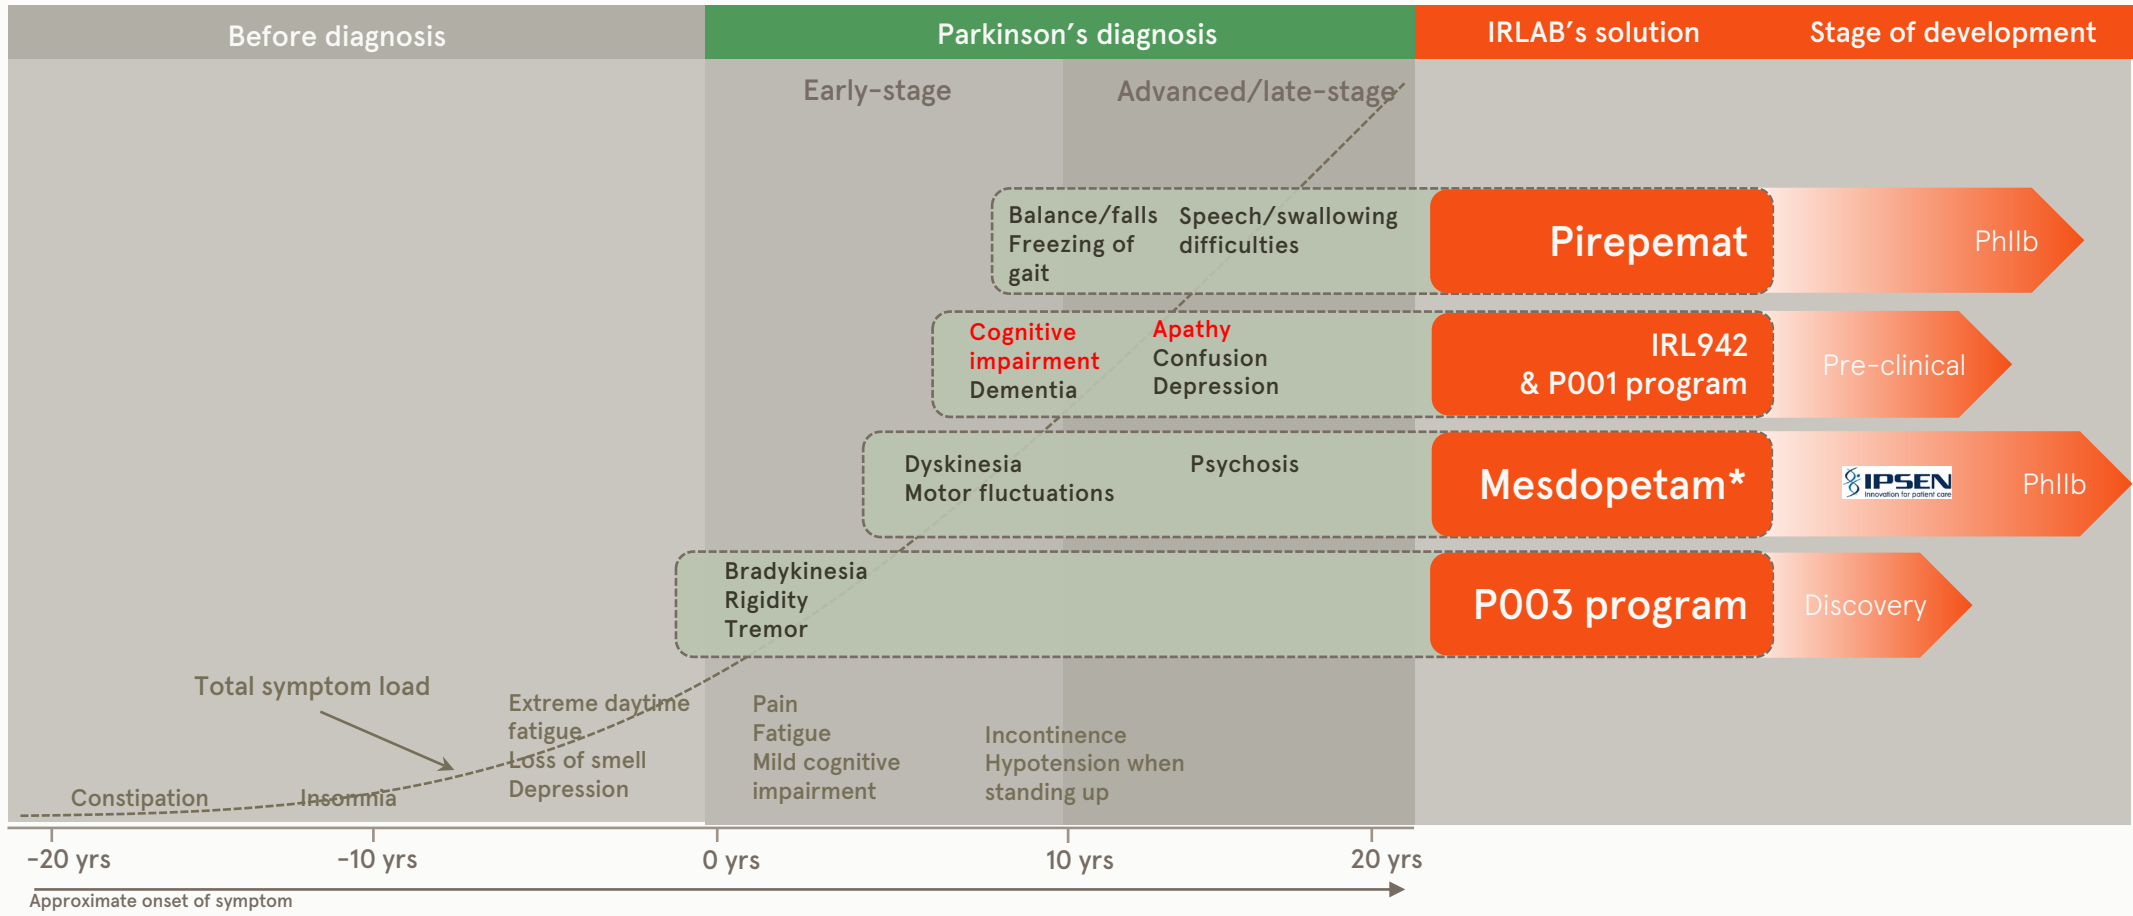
Before diagnosis

Parkinson's diagnosis

IRLAB's solution

Stage of development

Early-stage

Advanced/late-stage

Balance/falls
Freezing of gait

Speech/swallowing difficulties

Pirepemat

PhIIb

Cognitive impairment
Dementia

Apathy
Confusion
Depression

IRL942
& P001 program

Pre-clinical

Dyskinesia
Motor fluctuations

Psychosis

Mesdopetam*

IPSEN
Innovation for patient care

PhIIb

Bradykinesia
Rigidity
Tremor

P003 program

Discovery

Total symptom load

Extreme daytime fatigue
Loss of smell
Depression

Pain
Fatigue
Mild cognitive impairment

Incontinence
Hypotension when standing up

Constipation

Insomnia

-20 yrs

-10 yrs

0 yrs

10 yrs

20 yrs

Approximate onset of symptom